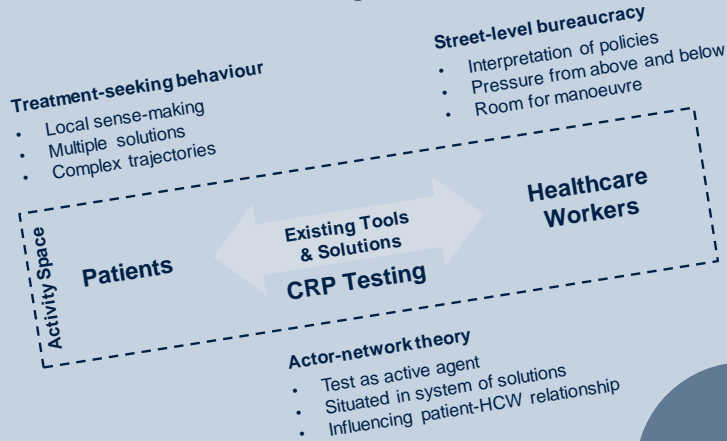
Street-level bureaucracy
- Interpretation of policies
- Pressure from above and below
- Room for manoeuvre

Treatment-seeking behaviour
- Local sense-making
- Multiple solutions
- Complex trajectories

Activity Space

Patients

Existing Tools & Solutions

CRP Testing

Healthcare Workers

Actor-network theory
- Test as active agent
- Situated in system of solutions
- Influencing patient-HCW relationship